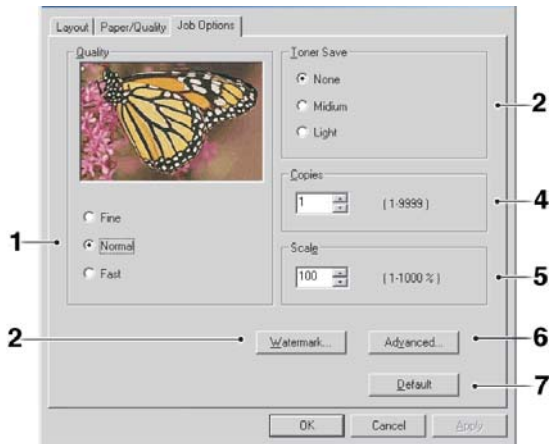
Layout | Paper/Quality | Job Options

Quality

Fine
Normal
Fast

Toner Save
None
Midium
Light

Copies
1
(1-9999)

Scale
100
(1-1000 %)

Watermark...
Advanced...
Default

OK
Cancel
Apply

1
2
2
4
5
6
7